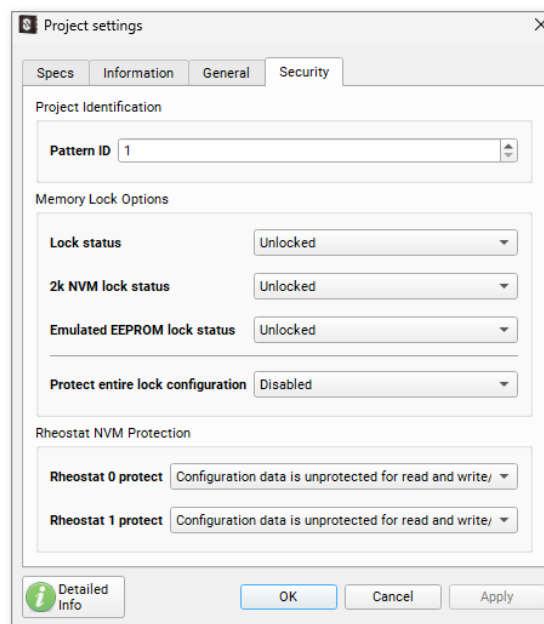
Project settings

Specs | Information | General | Security

Project Identification

Pattern ID 1

Memory Lock Options

Lock status Unlocked

2k NVM lock status Unlocked

Emulated EEPROM lock status Unlocked

Protect entire lock configuration Disabled

Rheostat NVM Protection

Rheostat 0 protect Configuration data is unprotected for read and write/

Rheostat 1 protect Configuration data is unprotected for read and write/

Detailed Info

OK

Cancel

Apply